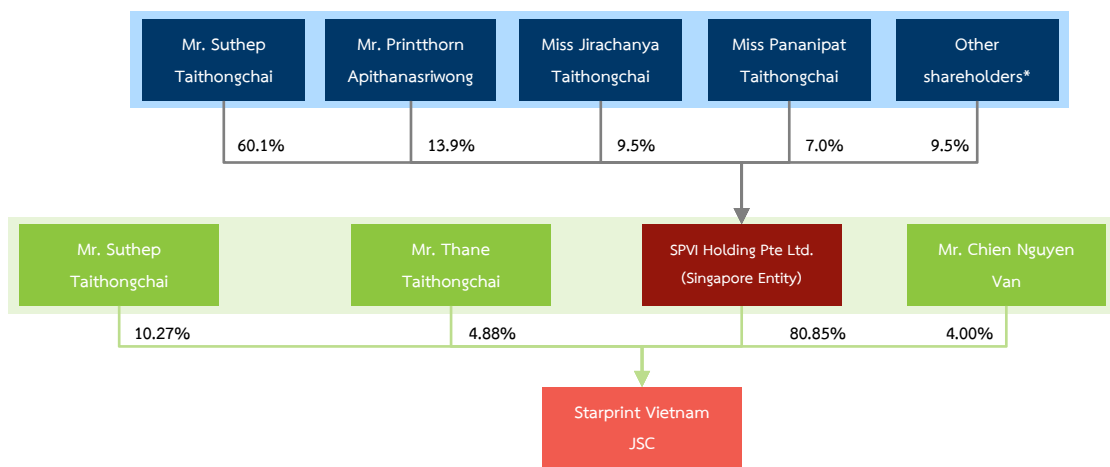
Mr. Suthep Taithongchai

Mr. Printthorn Apithanasriwong

Miss Jirachanya Taithongchai

Miss Pananipat Taithongchai

Other shareholders*

60.1%

13.9%

9.5%

7.0%

9.5%

Mr. Suthep Taithongchai

Mr. Thane Taithongchai

SPVI Holding Pte Ltd. (Singapore Entity)

Mr. Chien Nguyen Van

10.27%

4.88%

80.85%

4.00%

Starprint Vietnam JSC